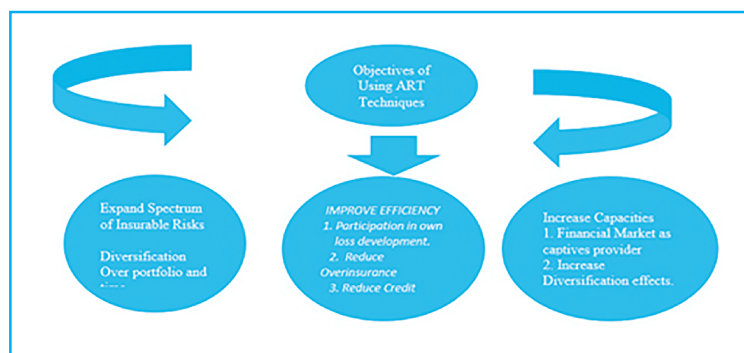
Objectives of Using ART Techniques

Expand Spectrum of Insurable Risks

Diversification Over portfolio and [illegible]

IMPROVE EFFICIENCY
1. Participation in own loss development.
2. Reduce Overinsurance
3. Reduce Credit

Increase Capacities
1. Financial Market as captives provider
2. Increase Diversification effects.